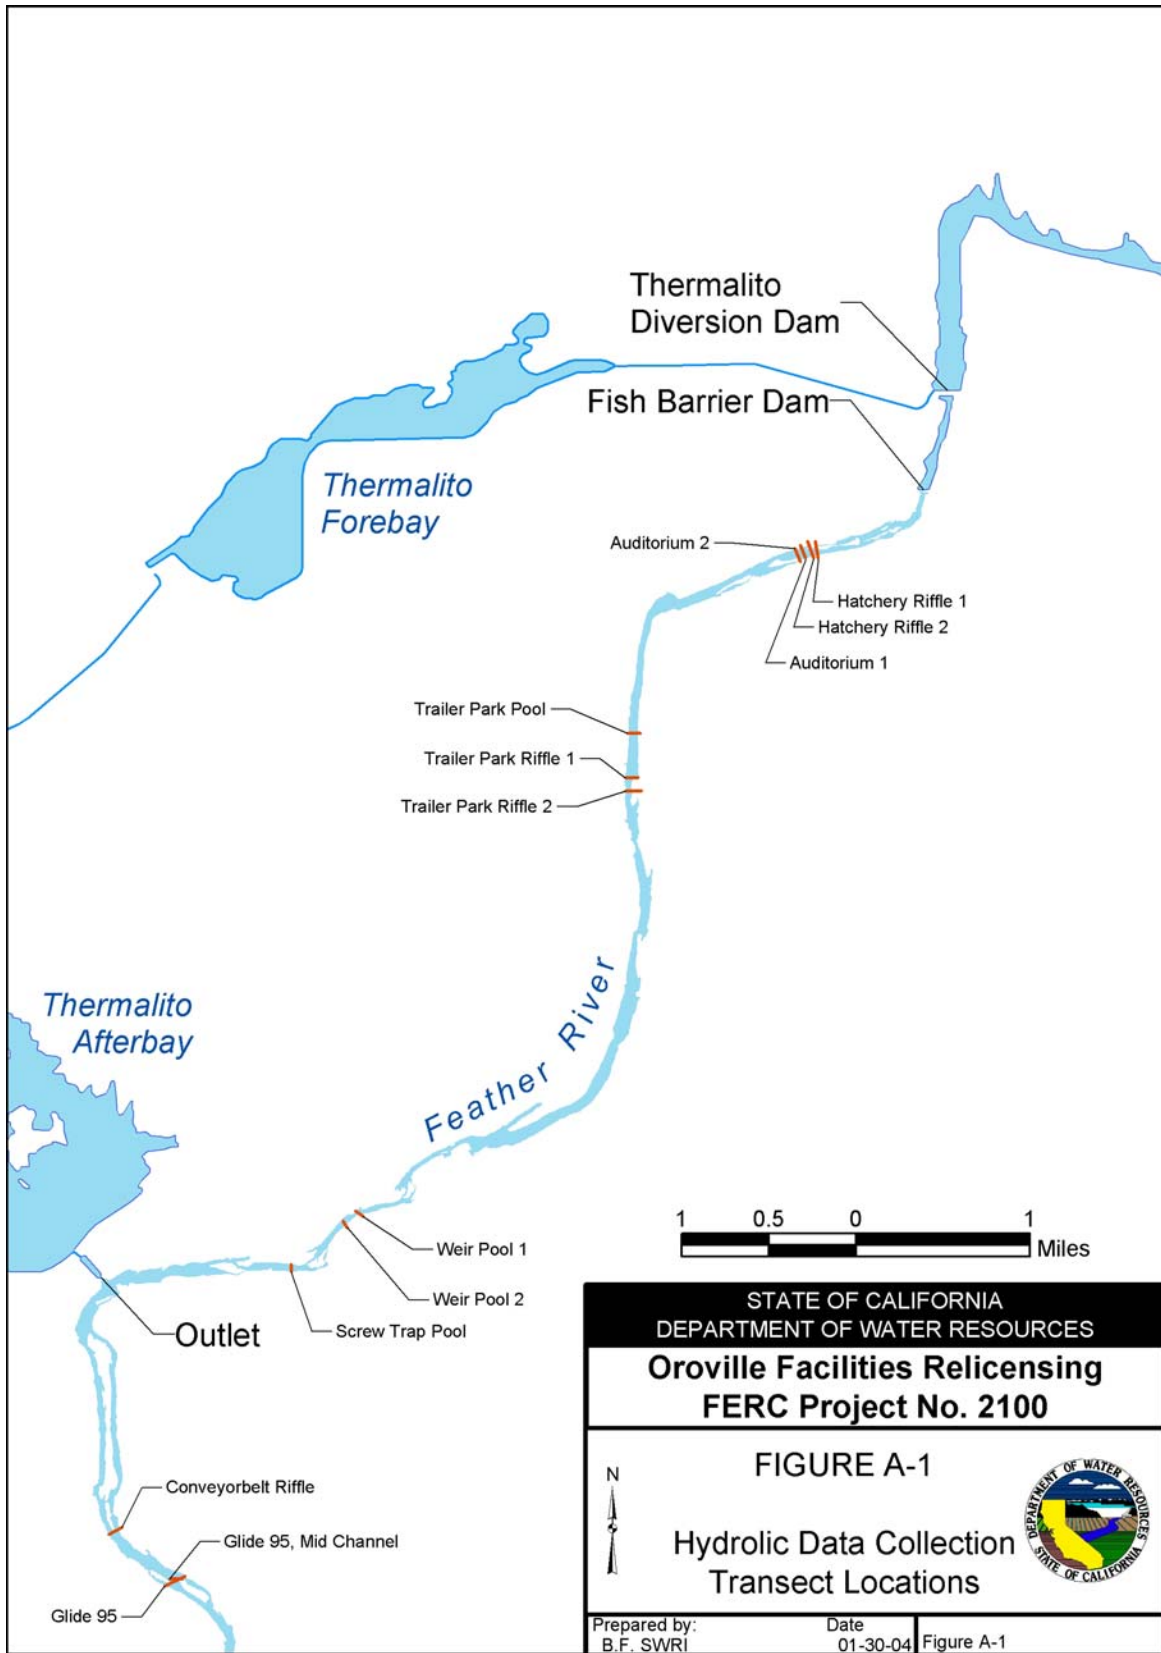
Thermalito Diversion Dam

Fish Barrier Dam

Thermalito Forebay

Auditorium 2

Hatchery Riffle 1

Hatchery Riffle 2

Auditorium 1

Trailer Park Pool

Trailer Park Riffle 1

Trailer Park Riffle 2

Thermalito Afterbay

Feather River

1 0.5 0 1 Miles

Weir Pool 1

Weir Pool 2

Outlet

Screw Trap Pool

Conveyorbelt Riffle

Glide 95, Mid Channel

Glide 95

STATE OF CALIFORNIA
DEPARTMENT OF WATER RESOURCES

Oroville Facilities Relicensing
FERC Project No. 2100

FIGURE A-1

N

Hydrolic Data Collection
Transect Locations

DEPARTMENT OF WATER RESOURCES STATE OF CALIFORNIA

| Prepared by: B.F. SWRI | Date 01-30-04 | Figure A-1 |